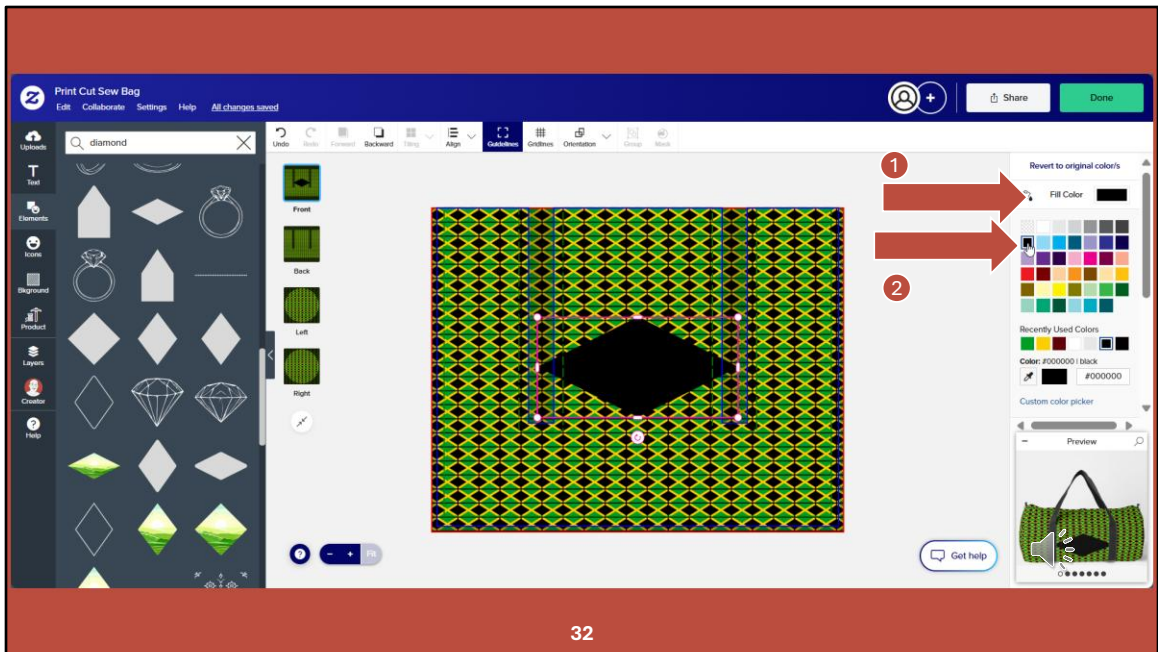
Print Cut Sew Bag
Edit Collaborate Settings Help All changes saved

Share
Done

Uploads
Text
Elements
Icons
Bkground
Product
Layers
Creator
Help

diamond

Undo Redo Forward Backward Tiling Align Guidelines Gridlines Orientation Group Mask

Front
Back
Left
Right

Revert to original color/s
Fill Color
Recently Used Colors
Color: #000000 | black
#000000
Custom color picker

Preview

1
2

Get help

32